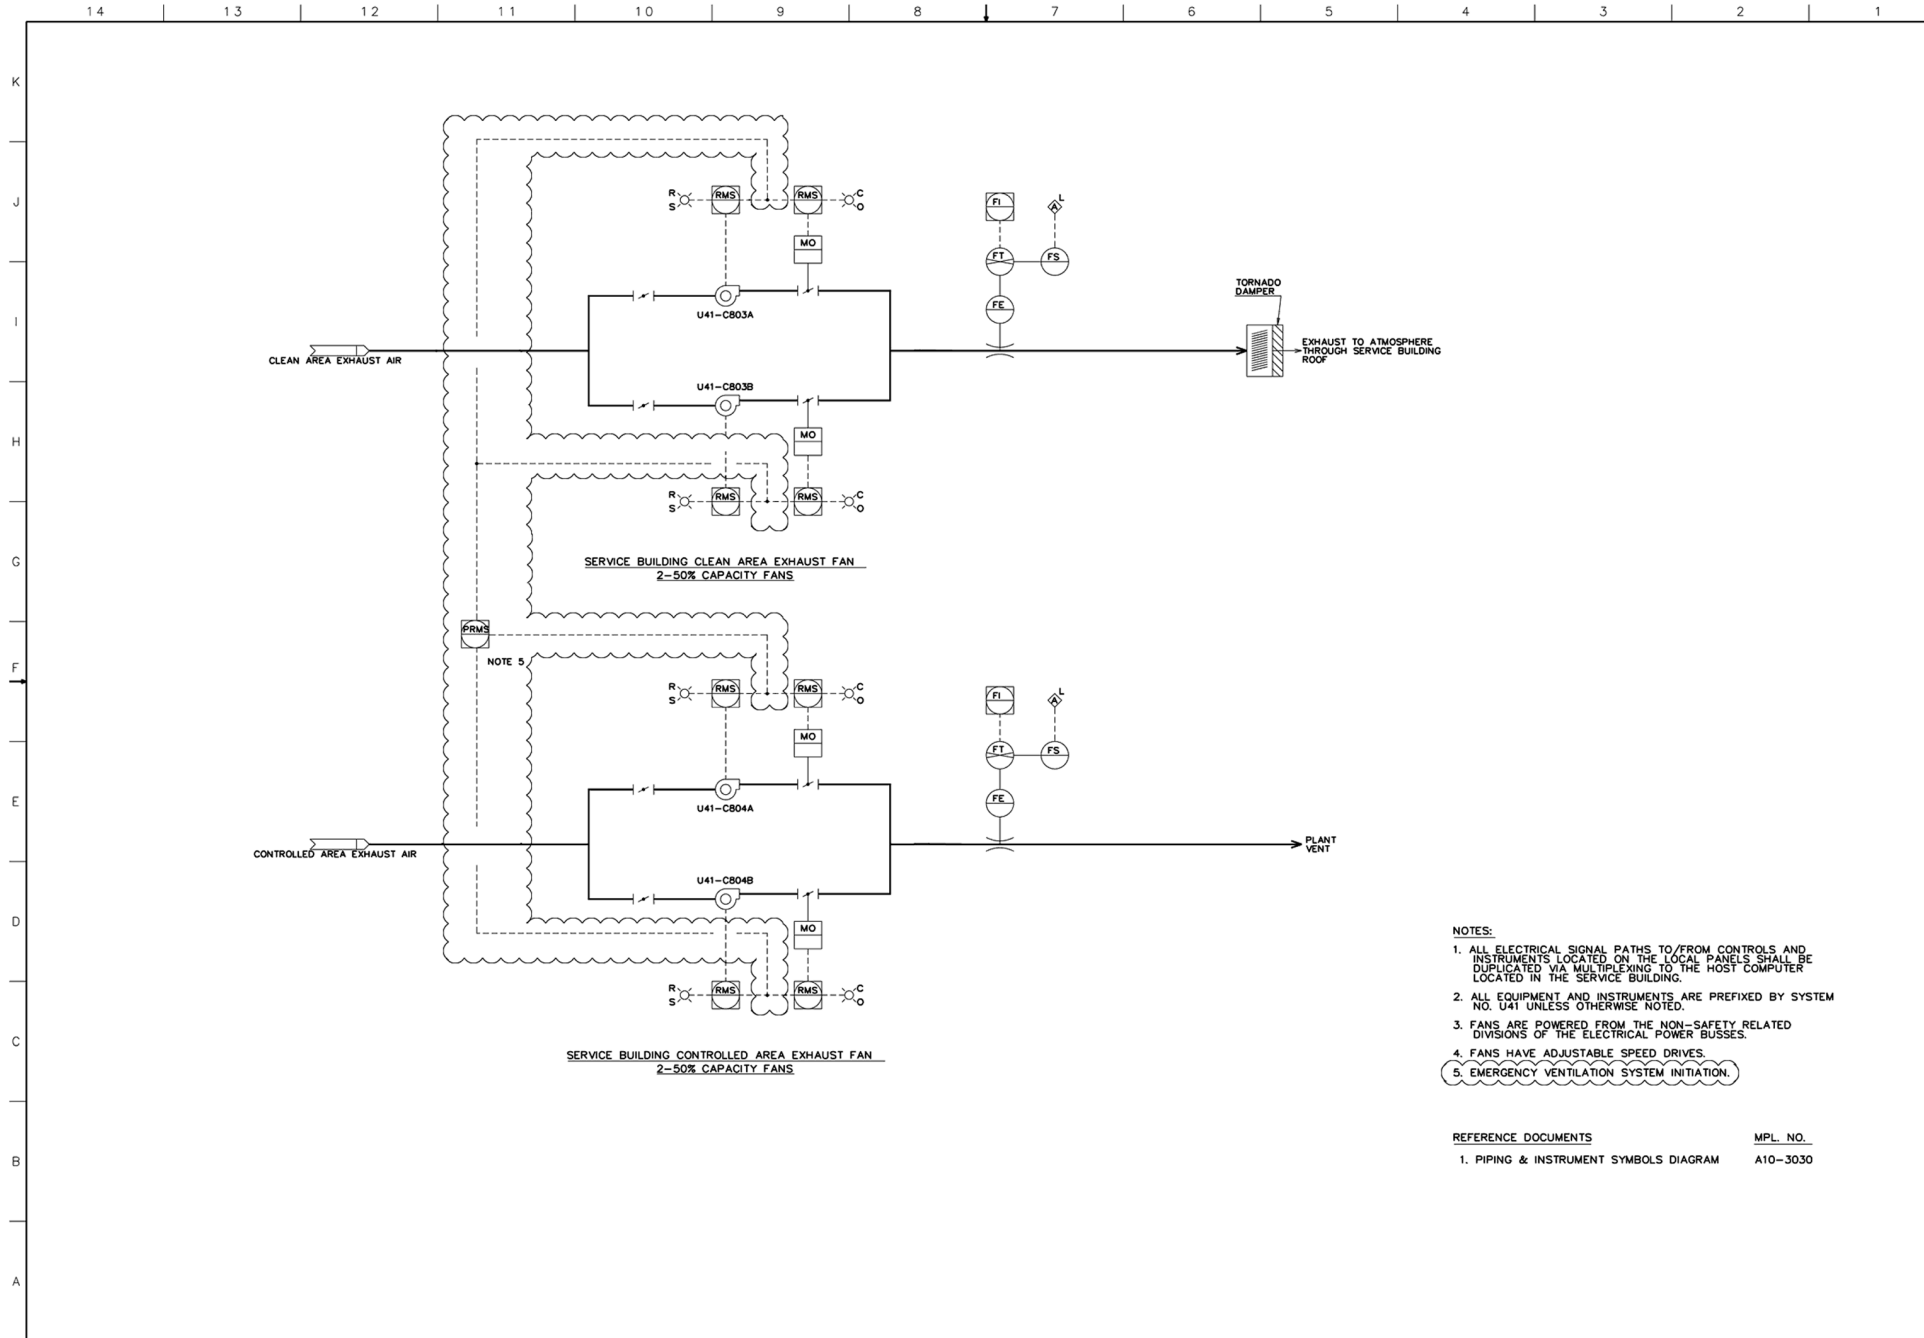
14 13 12 11 10 9 8 7 6 5 4 3 2 1

K
J
I
H
G
F
E
D
C
B
A

R
S
RMS
RMS
C
O
MO
FI
L
A
FT
FS
FE
U41-C803A
CLEAN AREA EXHAUST AIR
TORNADO DAMPER
EXHAUST TO ATMOSPHERE THROUGH SERVICE BUILDING ROOF
U41-C803B
MO
R
S
RMS
RMS
C
O

SERVICE BUILDING CLEAN AREA EXHAUST FAN
2-50% CAPACITY FANS

PRMS
NOTE 5
R
S
RMS
RMS
C
O
MO
FI
L
A
FT
FS
FE
U41-C804A
CONTROLLED AREA EXHAUST AIR
PLANT VENT
U41-C804B
MO
R
S
RMS
RMS
C
O

SERVICE BUILDING CONTROLLED AREA EXHAUST FAN
2-50% CAPACITY FANS

NOTES:
1. ALL ELECTRICAL SIGNAL PATHS TO/FROM CONTROLS AND INSTRUMENTS LOCATED ON THE LOCAL PANELS SHALL BE DUPLICATED VIA MULTIPLEXING TO THE HOST COMPUTER LOCATED IN THE SERVICE BUILDING.
2. ALL EQUIPMENT AND INSTRUMENTS ARE PREFIXED BY SYSTEM NO. U41 UNLESS OTHERWISE NOTED.
3. FANS ARE POWERED FROM THE NON-SAFETY RELATED DIVISIONS OF THE ELECTRICAL POWER BUSSES.
4. FANS HAVE ADJUSTABLE SPEED DRIVES.
5. EMERGENCY VENTILATION SYSTEM INITIATION.

| REFERENCE DOCUMENTS | MPL. NO. |
|---|---|
| 1. PIPING & INSTRUMENT SYMBOLS DIAGRAM | A10-3030 |